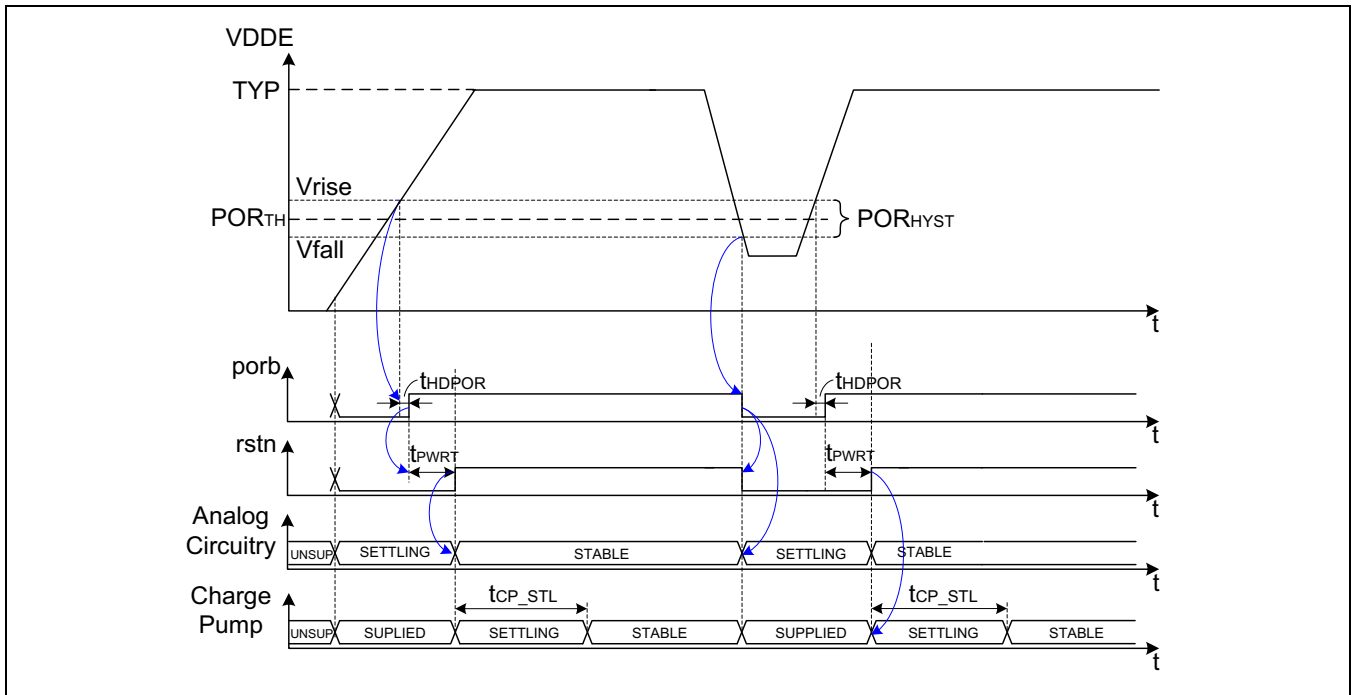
VDDE

TYP

Vrise

$POR_{TH}$

$POR_{HYST}$

Vfall

t

porb

$t_{HDPOR}$

$t_{HDPOR}$

t

rstn

$t_{PWRT}$

$t_{PWRT}$

t

Analog Circuitry

UNSUP

SETTLING

STABLE

SETTLING

STABLE

t

Charge Pump

$t_{CP\_STL}$

$t_{CP\_STL}$

UNSUP

SUPLIED

SETTLING

STABLE

SUPPLIED

SETTLING

STABLE

t